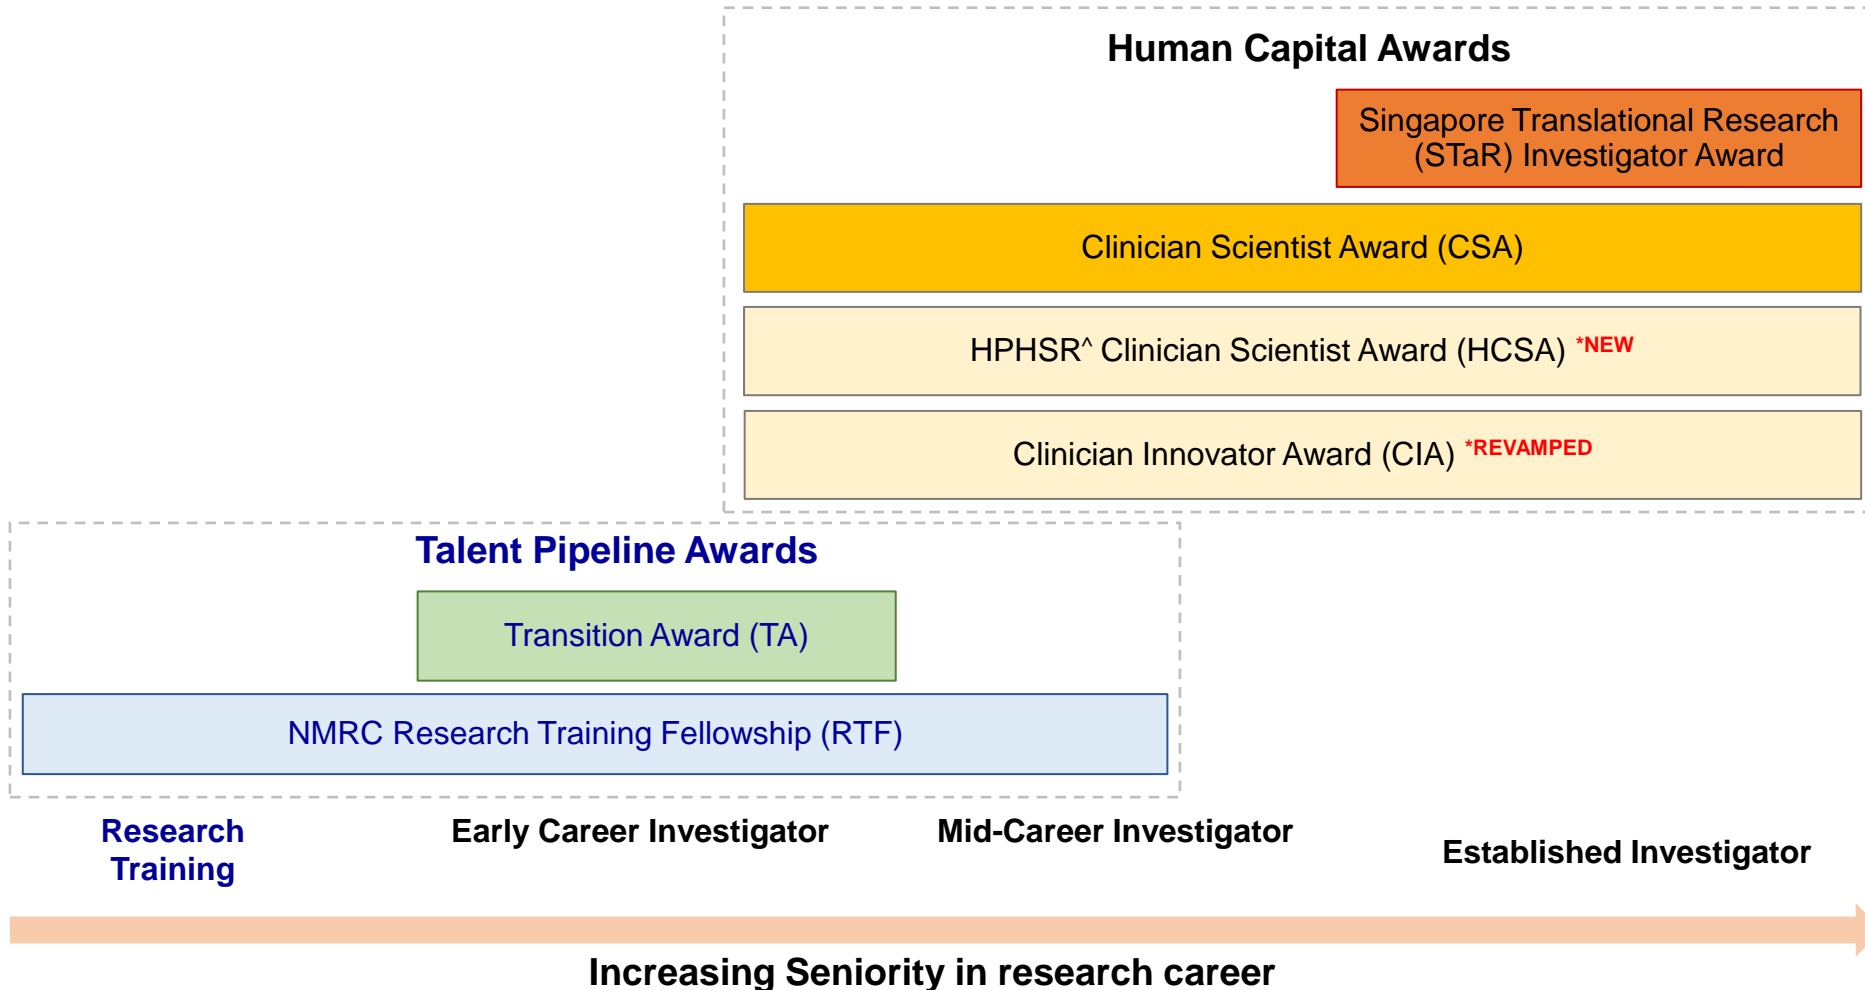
Human Capital Awards

Singapore Translational Research (STaR) Investigator Award

Clinician Scientist Award (CSA)

HPHSR^ Clinician Scientist Award (HCSA) *NEW

Clinician Innovator Award (CIA) *REVAMPED

Talent Pipeline Awards

Transition Award (TA)

NMRC Research Training Fellowship (RTF)

Research Training

Early Career Investigator

Mid-Career Investigator

Established Investigator

Increasing Seniority in research career